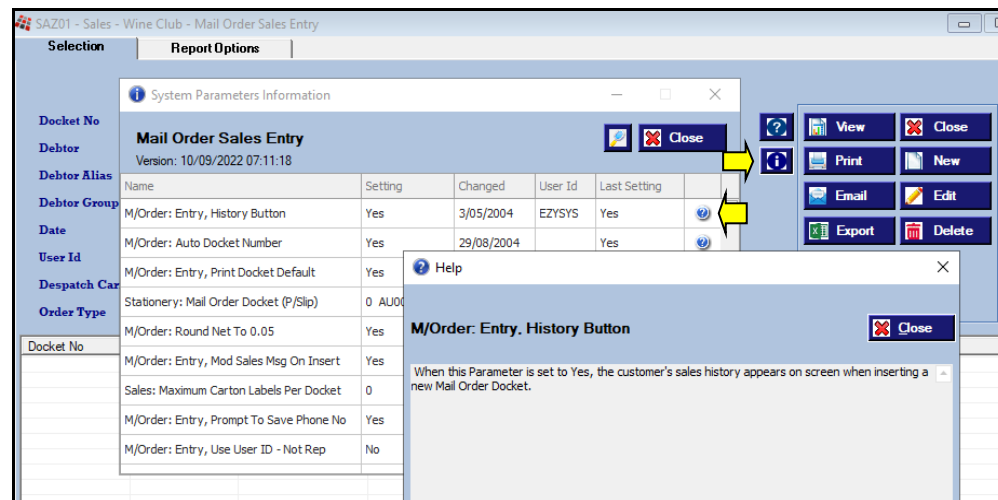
SAZ01 - Sales - Wine Club - Mail Order Sales Entry

Selection | Report Options

Docket No
Debtor
Debtor Alias
Debtor Group
Date
User Id
Despatch Car
Order Type

Docket No

System Parameters Information

Mail Order Sales Entry
Version: 10/09/2022 07:11:18

Close

| Name | Setting | Changed | User Id | Last Setting |
|---|---|---|---|---|
| M/Order: Entry, History Button | Yes | 3/05/2004 | EZYSYS | Yes |
| M/Order: Auto Docket Number | Yes | 29/08/2004 | | Yes |
| M/Order: Entry, Print Docket Default | Yes | | | |
| Stationery: Mail Order Docket (P/Slip) | 0 AU00 | | | |
| M/Order: Round Net To 0.05 | Yes | | | |
| M/Order: Entry, Mod Sales Msg On Insert | Yes | | | |
| Sales: Maximum Carton Labels Per Docket | 0 | | | |
| M/Order: Entry, Prompt To Save Phone No | Yes | | | |
| M/Order: Entry, Use User ID - Not Rep | No | | | |

View
Close
Print
New
Email
Edit
Export
Delete

Help

M/Order: Entry, History Button

Close

When this Parameter is set to Yes, the customer's sales history appears on screen when inserting a new Mail Order Docket.